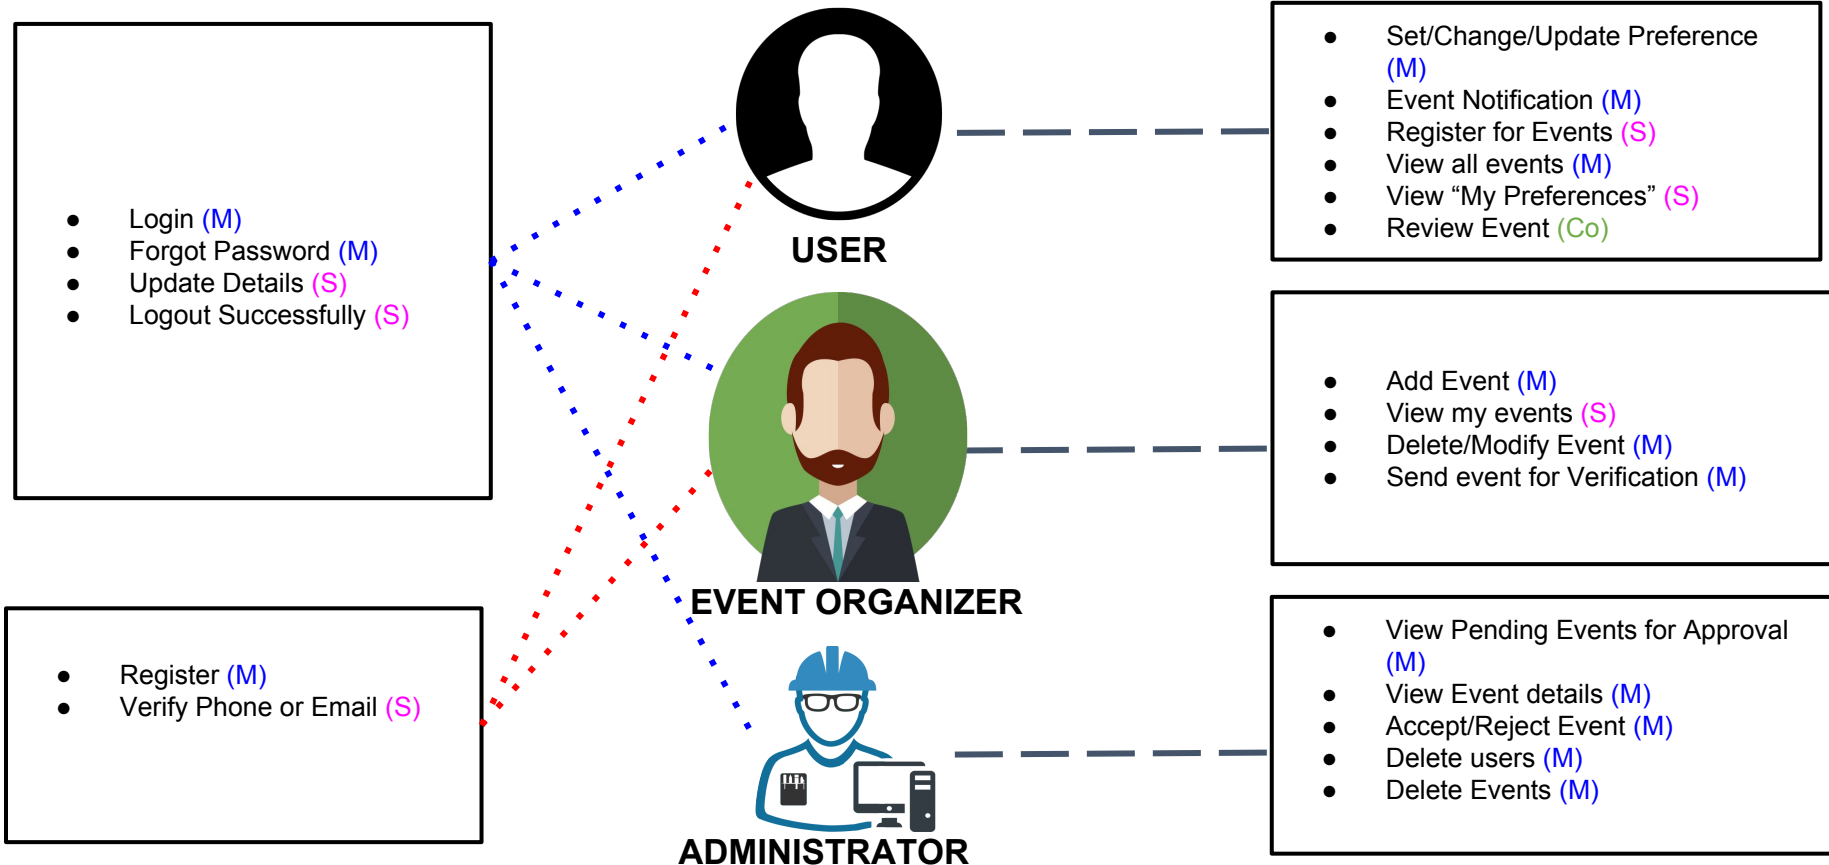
- Login (M)
- Forgot Password (M)
- Update Details (S)
- Logout Successfully (S)

- Register (M)
- Verify Phone or Email (S)

USER

EVENT ORGANIZER

ADMINISTRATOR

- Set/Change/Update Preference (M)
- Event Notification (M)
- Register for Events (S)
- View all events (M)
- View “My Preferences” (S)
- Review Event (Co)

- Add Event (M)
- View my events (S)
- Delete/Modify Event (M)
- Send event for Verification (M)

- View Pending Events for Approval (M)
- View Event details (M)
- Accept/Reject Event (M)
- Delete users (M)
- Delete Events (M)